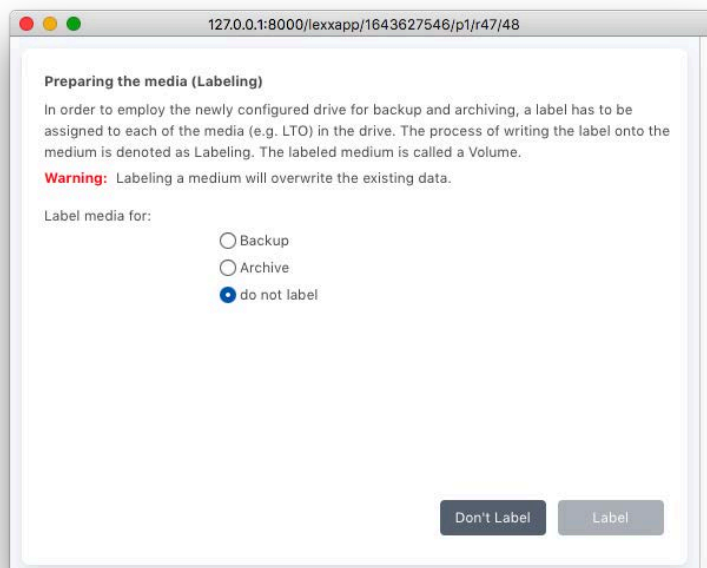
127.0.0.1:8000/lexxapp/1643627546/p1/r47/48

Preparing the media (Labeling)

In order to employ the newly configured drive for backup and archiving, a label has to be assigned to each of the media (e.g. LTO) in the drive. The process of writing the label onto the medium is denoted as Labeling. The labeled medium is called a Volume.

Warning: Labeling a medium will overwrite the existing data.

Label media for:

Backup

Archive

do not label

Don't Label

Label